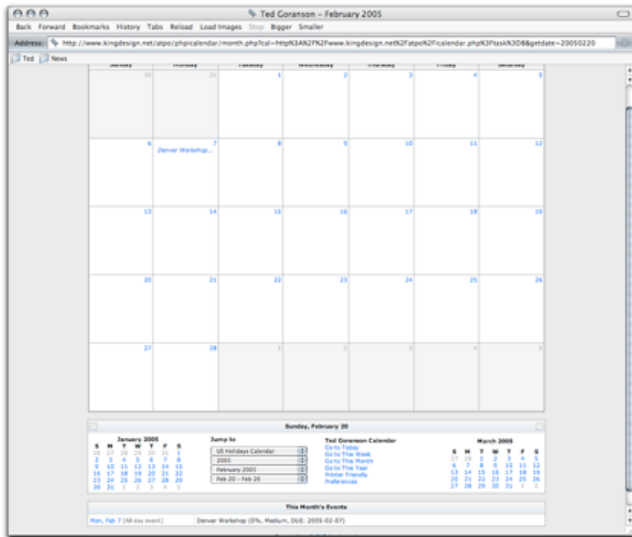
Ted Goranson – February 2005

Back Forward Bookmarks History Tabs Reload Load Images Stop Bigger Smaller

Address http://www.kingdesign.net/atpo/phpicalendar/month.php?cal=http%3A%2F%2Fwww.kingdesign.net%2Fatpo%2Ficalendar.php%3Ftask%3D8&getdate=20050220

Ted News

| Sunday | Monday | Tuesday | Wednesday | Thursday | Friday | Saturday |
|---|---|---|---|---|---|---|
| 30 | 31 | 1 | 2 | 3 | 4 | 5 |
| 6 | 7 Denver Workshop... | 8 | 9 | 10 | 11 | 12 |
| 13 | 14 | 15 | 16 | 17 | 18 | 19 |
| 20 | 21 | 22 | 23 | 24 | 25 | 26 |
| 27 | 28 | 1 | 2 | 3 | 4 | 5 |

Sunday, February 20

January 2005

| S | M | T | W | T | F | S |
|---|---|---|---|---|---|---|
| 26 | 27 | 28 | 29 | 30 | 31 | 1 |
| 2 | 3 | 4 | 5 | 6 | 7 | 8 |
| 9 | 10 | 11 | 12 | 13 | 14 | 15 |
| 16 | 17 | 18 | 19 | 20 | 21 | 22 |
| 23 | 24 | 25 | 26 | 27 | 28 | 29 |
| 30 | 31 | 1 | 2 | 3 | 4 | 5 |

Jump to
US Holidays Calendar
2005
February 2005
Feb 20 - Feb 26

Ted Goranson Calendar
Go to Today
Go to This Week
Go to This Month
Go to This Year
Printer Friendly
Preferences

March 2005

| S | M | T | W | T | F | S |
|---|---|---|---|---|---|---|
| 27 | 28 | 1 | 2 | 3 | 4 | 5 |
| 6 | 7 | 8 | 9 | 10 | 11 | 12 |
| 13 | 14 | 15 | 16 | 17 | 18 | 19 |
| 20 | 21 | 22 | 23 | 24 | 25 | 26 |
| 27 | 28 | 29 | 30 | 31 | 1 | 2 |

This Month's Events

Mon, Feb 7 (All day event) Denver Workshop (0%, Medium, DUE: 2005-02-07)